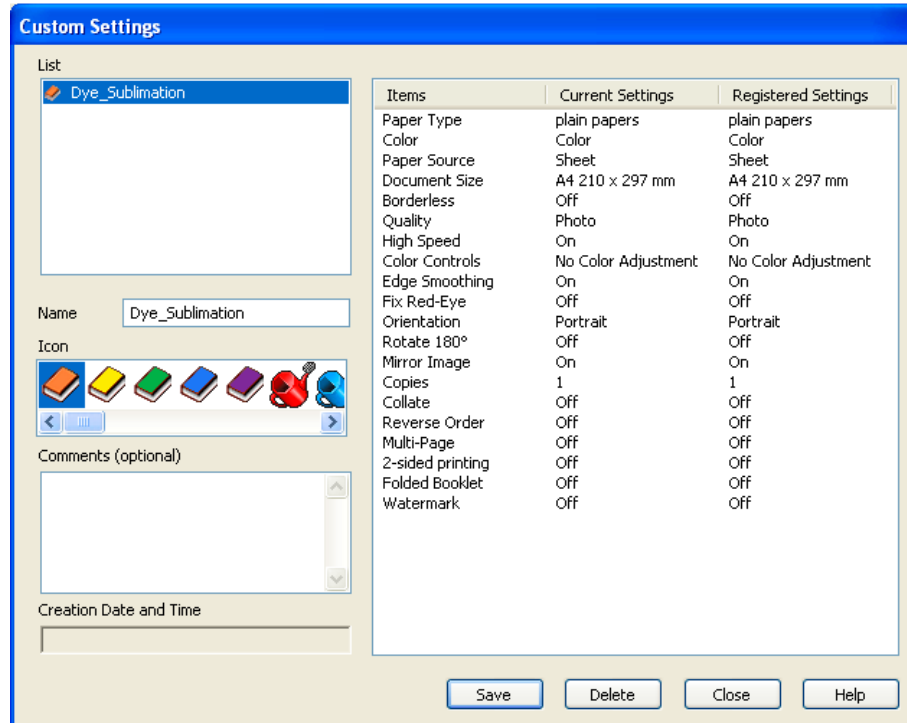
Custom Settings

List

Dye_Sublimation

Name Dye_Sublimation

Icon

Comments (optional)

Creation Date and Time

| Items | Current Settings | Registered Settings |
|---|---|---|
| Paper Type | plain papers | plain papers |
| Color | Color | Color |
| Paper Source | Sheet | Sheet |
| Document Size | A4 210 x 297 mm | A4 210 x 297 mm |
| Borderless | Off | Off |
| Quality | Photo | Photo |
| High Speed | On | On |
| Color Controls | No Color Adjustment | No Color Adjustment |
| Edge Smoothing | On | On |
| Fix Red-Eye | Off | Off |
| Orientation | Portrait | Portrait |
| Rotate 180° | Off | Off |
| Mirror Image | On | On |
| Copies | 1 | 1 |
| Collate | Off | Off |
| Reverse Order | Off | Off |
| Multi-Page | Off | Off |
| 2-sided printing | Off | Off |
| Folded Booklet | Off | Off |
| Watermark | Off | Off |

Save Delete Close Help